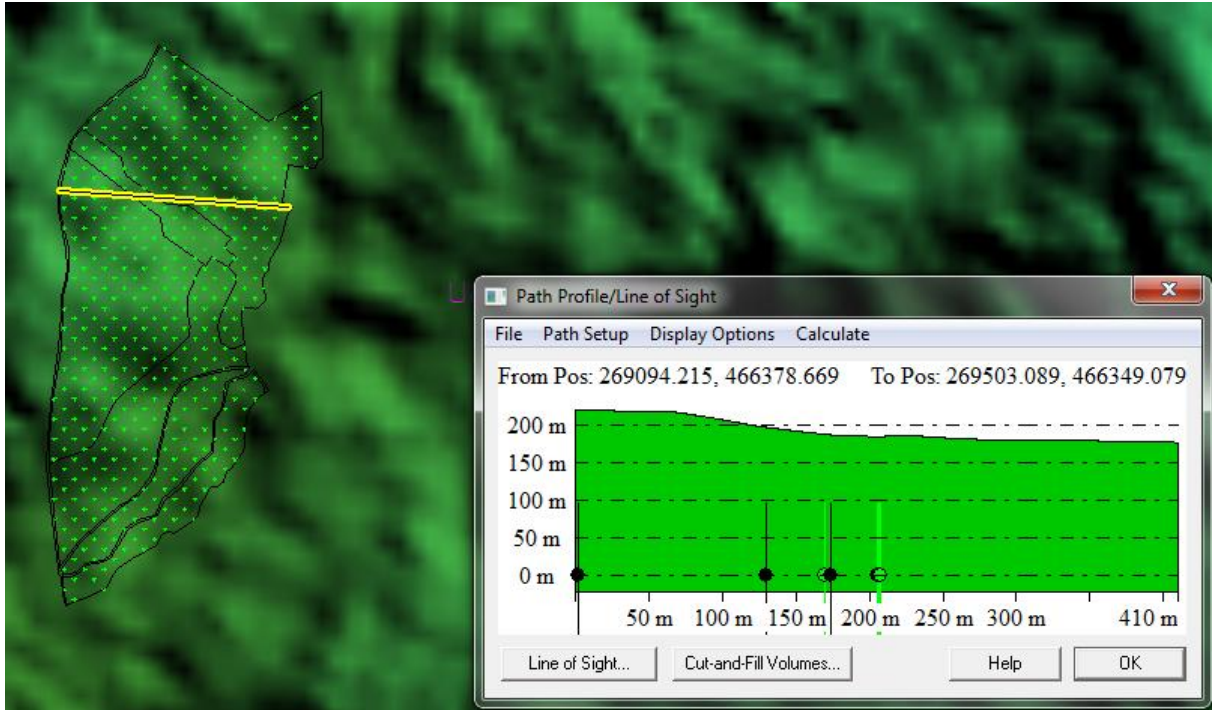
Path Profile/Line of Sight

File Path Setup Display Options Calculate

From Pos: 269094.215, 466378.669 To Pos: 269503.089, 466349.079

200 m
150 m
100 m
50 m
0 m

50 m 100 m 150 m 200 m 250 m 300 m 410 m

Line of Sight... Cut-and-Fill Volumes... Help OK